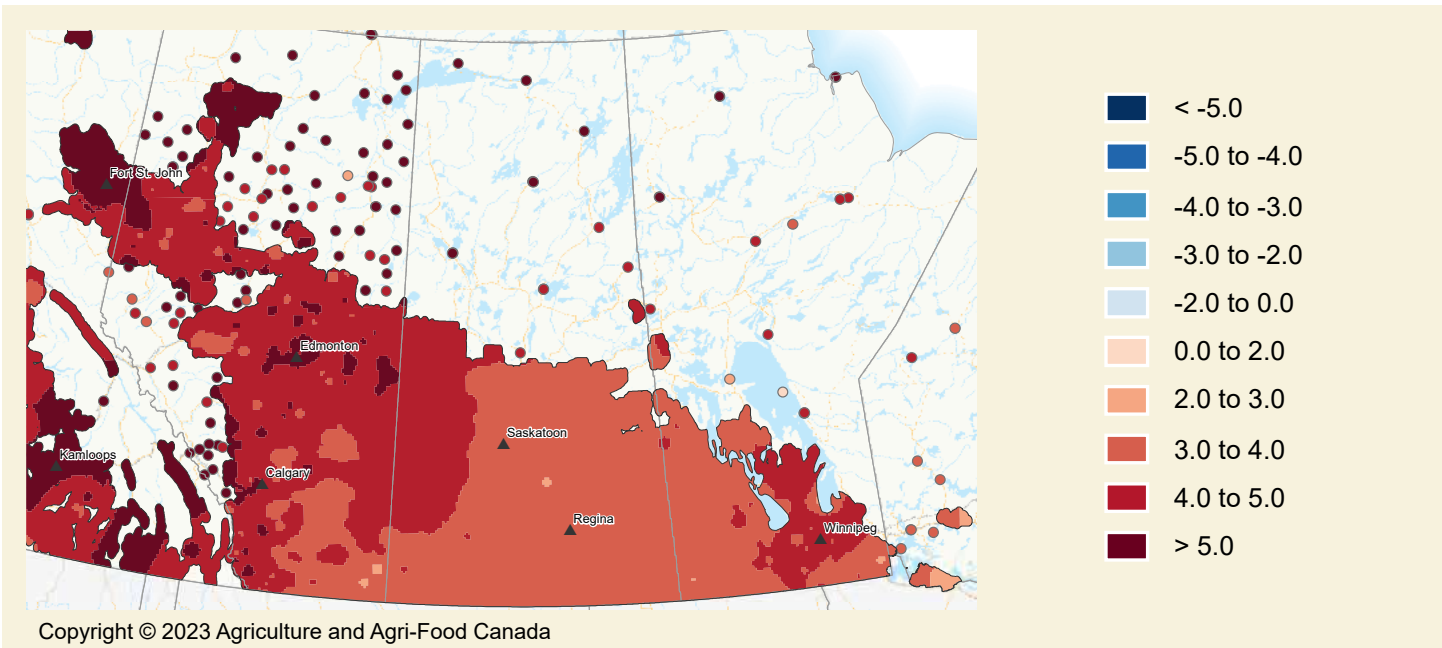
Fort St. John
Edmonton
Kamloops
Calgary
Saskatoon
Regina
Winnipeg

< -5.0
-5.0 to -4.0
-4.0 to -3.0
-3.0 to -2.0
-2.0 to 0.0
0.0 to 2.0
2.0 to 3.0
3.0 to 4.0
4.0 to 5.0
> 5.0

Copyright © 2023 Agriculture and Agri-Food Canada